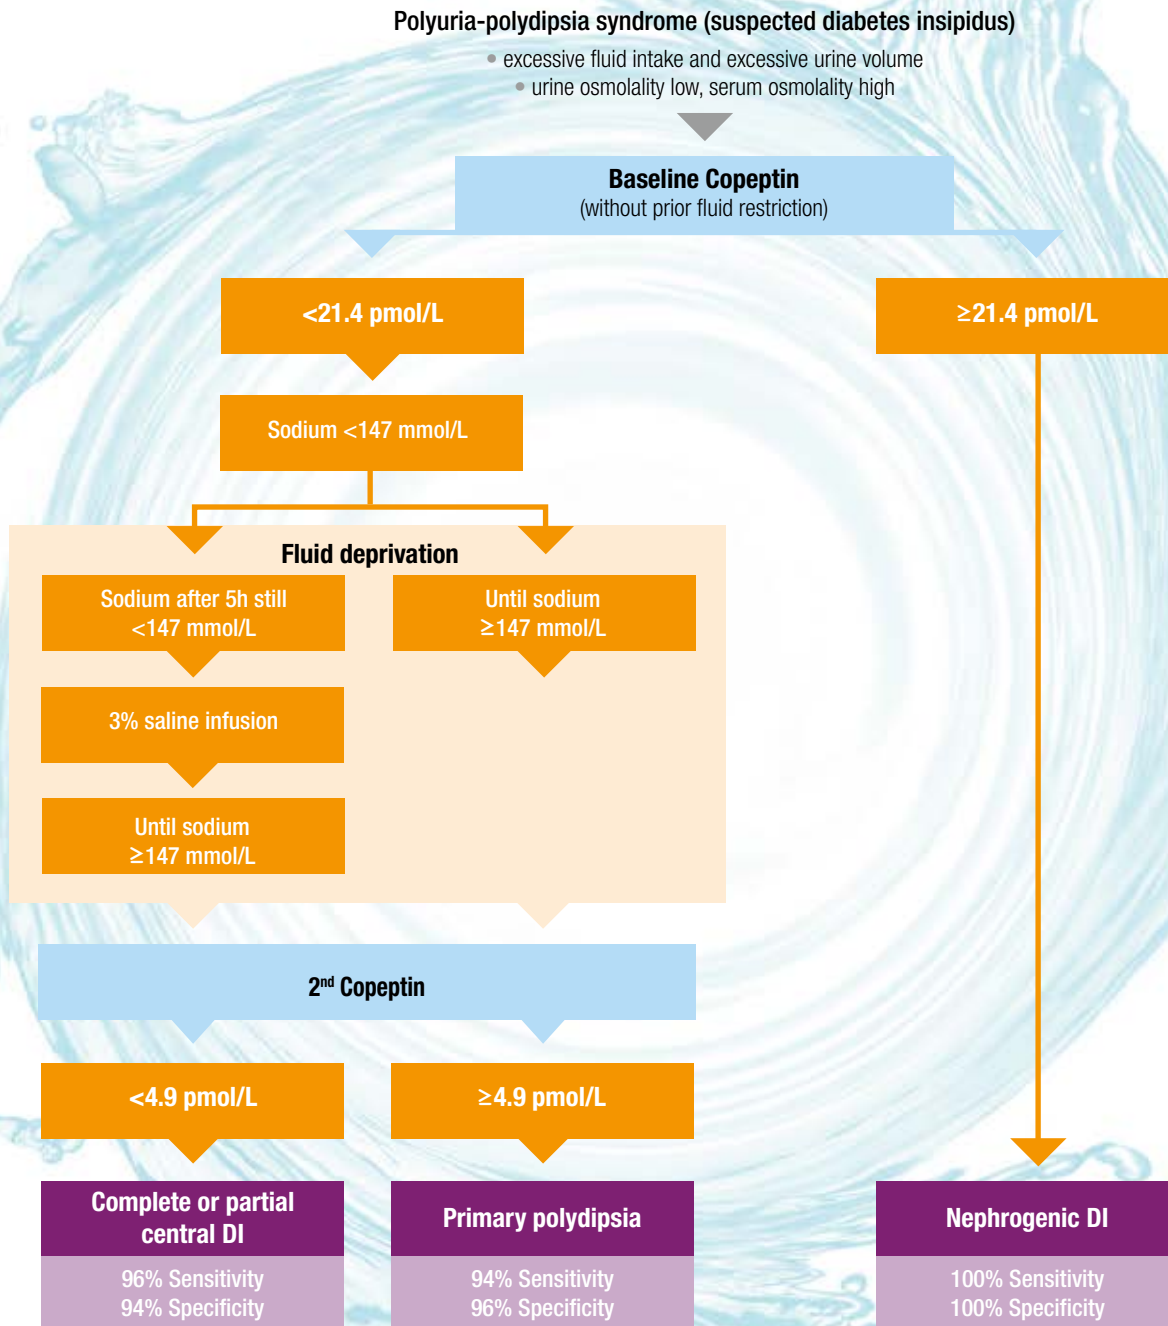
Polyuria-polydipsia syndrome (suspected diabetes insipidus)

• excessive fluid intake and excessive urine volume
• urine osmolality low, serum osmolality high

Baseline Copeptin
(without prior fluid restriction)

<21.4 pmol/L

≥21.4 pmol/L

Sodium <147 mmol/L

Fluid deprivation

Sodium after 5h still <147 mmol/L

Until sodium ≥147 mmol/L

3% saline infusion

Until sodium ≥147 mmol/L

2$^{nd}$ Copeptin

<4.9 pmol/L

≥4.9 pmol/L

Complete or partial central DI

96% Sensitivity
94% Specificity

Primary polydipsia

94% Sensitivity
96% Specificity

Nephrogenic DI

100% Sensitivity
100% Specificity